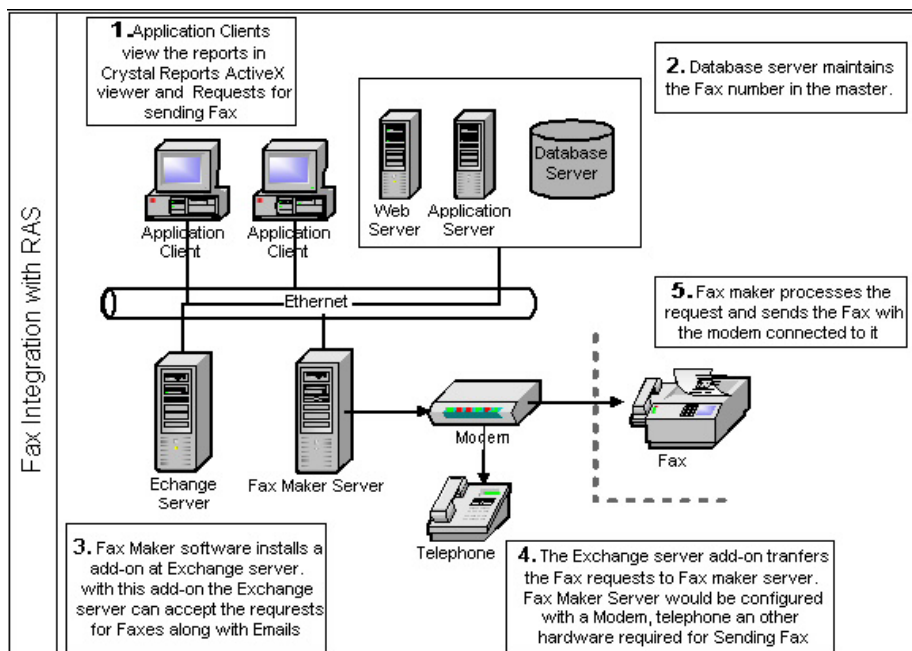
Fax Integration with RAS

1. Application Clients view the reports in Crystal Reports ActiveX viewer and Requests for sending Fax

2. Database server maintains the Fax number in the master.

Web Server

Application Server

Database Server

Application Client

Application Client

Ethernet

5. Fax maker processes the request and sends the Fax wih the modem connected to it

Echange Server

Fax Maker Server

Modem

Fax

Telephone

3. Fax Maker software installs a add-on at Exchange server. with this add-on the Exchange server can accept the requrests for Faxes along with Emails

4. The Exchange server add-on tranfers the Fax requests to Fax maker server. Fax Maker Server would be configured with a Modem, telephone an other hardware required for Sending Fax